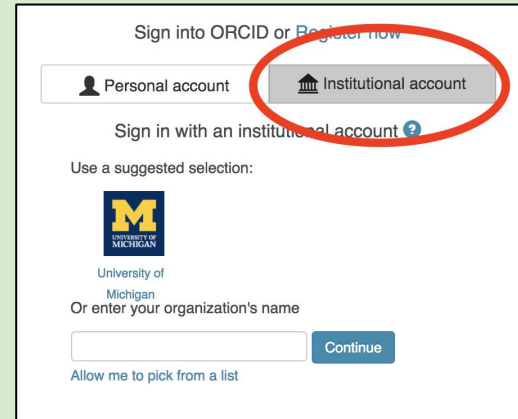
Sign into ORCID or Register now

Personal account

Institutional account

Sign in with an institutional account

Use a suggested selection:

M
UNIVERSITY OF MICHIGAN

University of Michigan

Or enter your organization's name

Continue

Allow me to pick from a list